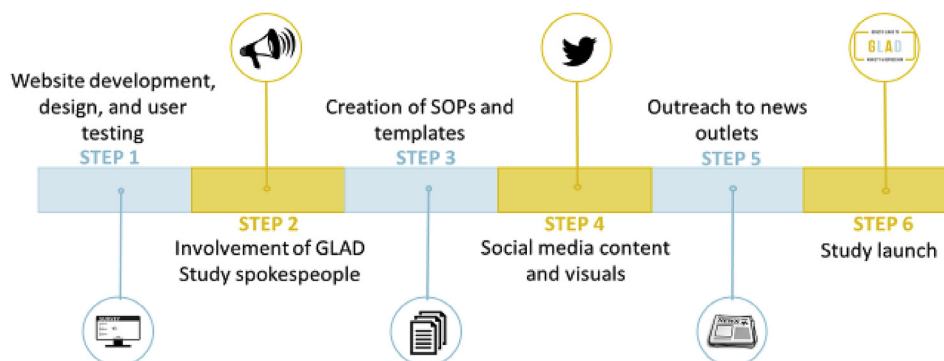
Website development, design, and user testing
STEP 1

STEP 2
Involvement of GLAD Study spokespeople

Creation of SOPs and templates
STEP 3

STEP 4
Social media content and visuals

Outreach to news outlets
STEP 5

STEP 6
Study launch

GLAD

SURVEY

NEWS